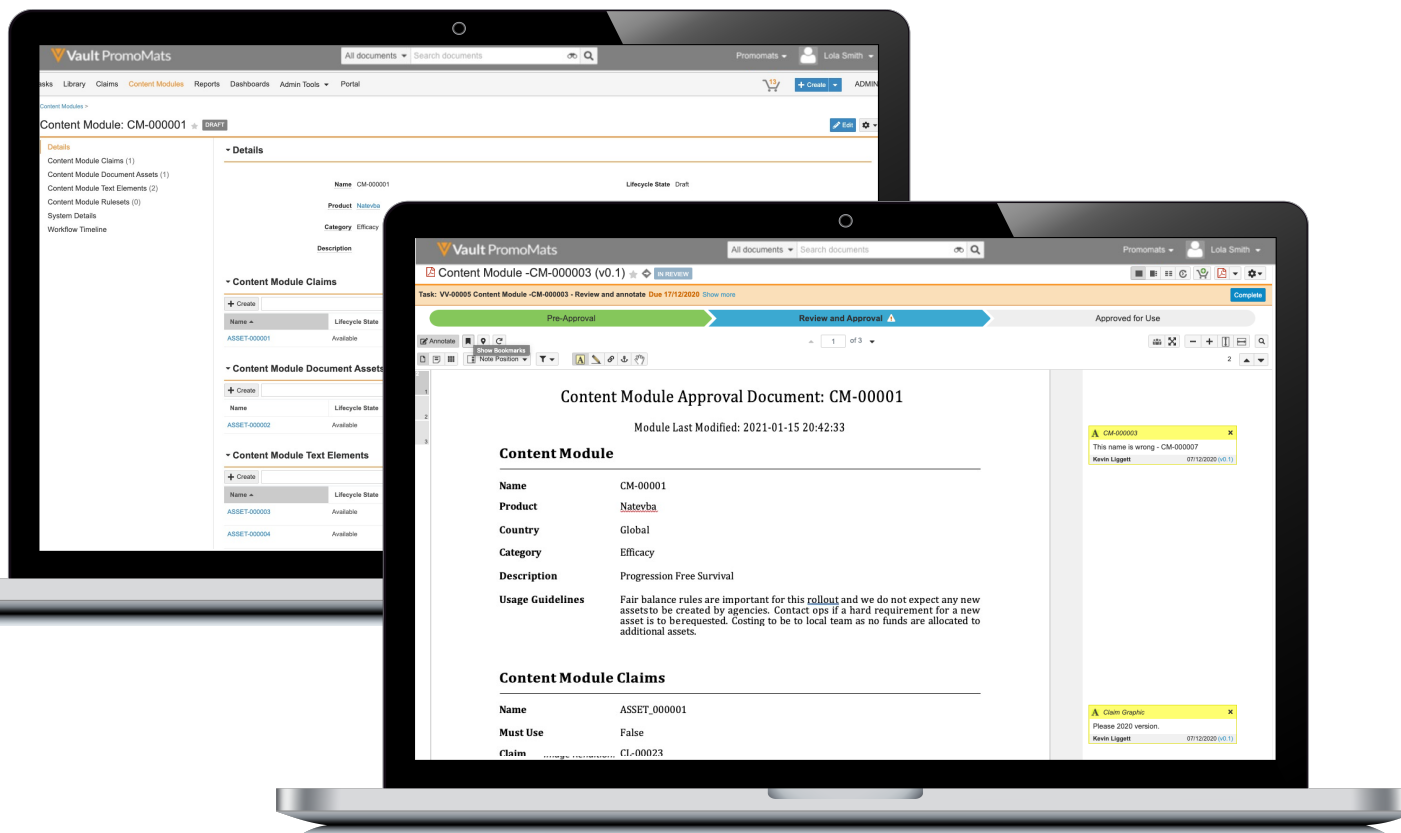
Vault PromoMats
All documents
Search documents
Promomats
Lola Smith
asks Library Claims Content Modules Reports Dashboards Admin Tools Portal
Create
ADMIN
Content Modules >
Content Module: CM-000001 DRAFT
Edit
Details
Content Module Claims (1)
Content Module Document Assets (1)
Content Module Text Elements (2)
Content Module Rulesets (0)
System Details
Workflow Timeline
Details
Name CM-000001
Lifecycle State Draft
Product Natevba
Category Efficacy
Description
Content Module Claims
Create
| Name | Lifecycle State |
|---|---|
| ASSET-000001 | Available |
Content Module Document Assets
Create
| Name | Lifecycle State |
|---|---|
| ASSET-000002 | Available |
Content Module Text Elements
Create
| Name | Lifecycle State |
|---|---|
| ASSET-000003 | Available |
| ASSET-000004 | Available |

Vault PromoMats
All documents
Search documents
Promomats
Lola Smith
Content Module -CM-000003 (v0.1) IN REVIEW
Task: VV-00005 Content Module -CM-000003 - Review and annotate Due 17/12/2020 Show more
Complete
Pre-Approval
Review and Approval
Approved for Use
Annotate
Show Bookmarks
Note Position
1 of 3
2
Content Module Approval Document: CM-00001
Module Last Modified: 2021-01-15 20:42:33
Content Module
Name CM-00001
Product Natevba
Country Global
Category Efficacy
Description Progression Free Survival
Usage Guidelines Fair balance rules are important for this rollout and we do not expect any new assets to be created by agencies. Contact ops if a hard requirement for a new asset is to be requested. Costing to be to local team as no funds are allocated to additional assets.
Content Module Claims
Name ASSET_000001
Must Use False
Claim CL-00023
Image Rendition
CM-000003
This name is wrong - CM-000007
Kevin Liggett 07/12/2020 (v0.1)
Claim Graphic
Please 2020 version.
Kevin Liggett 07/12/2020 (v0.1)